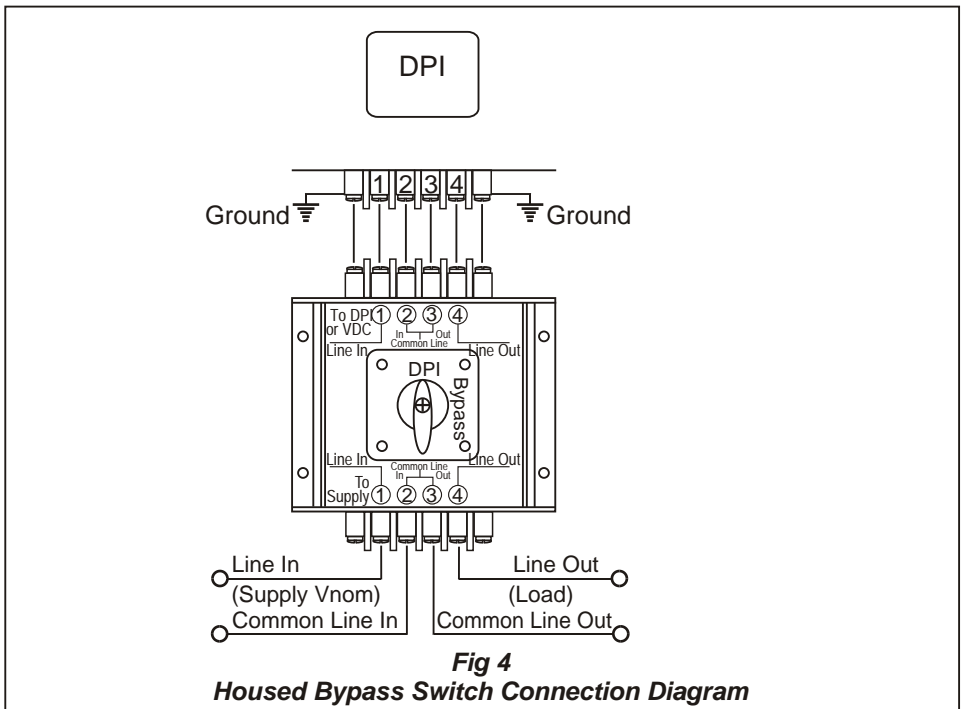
DPI

1 2 3 4

Ground

Ground

To DPI or VDC ① ② ③ ④

In Out Common Line

Line In

Line Out

DPI

Bypass

Line In

Line Out

Common Line In Out

To Supply ① ② ③ ④

Line In

(Supply Vnom)

Common Line In

Line Out

(Load)

Common Line Out

Fig 4

Housed Bypass Switch Connection Diagram